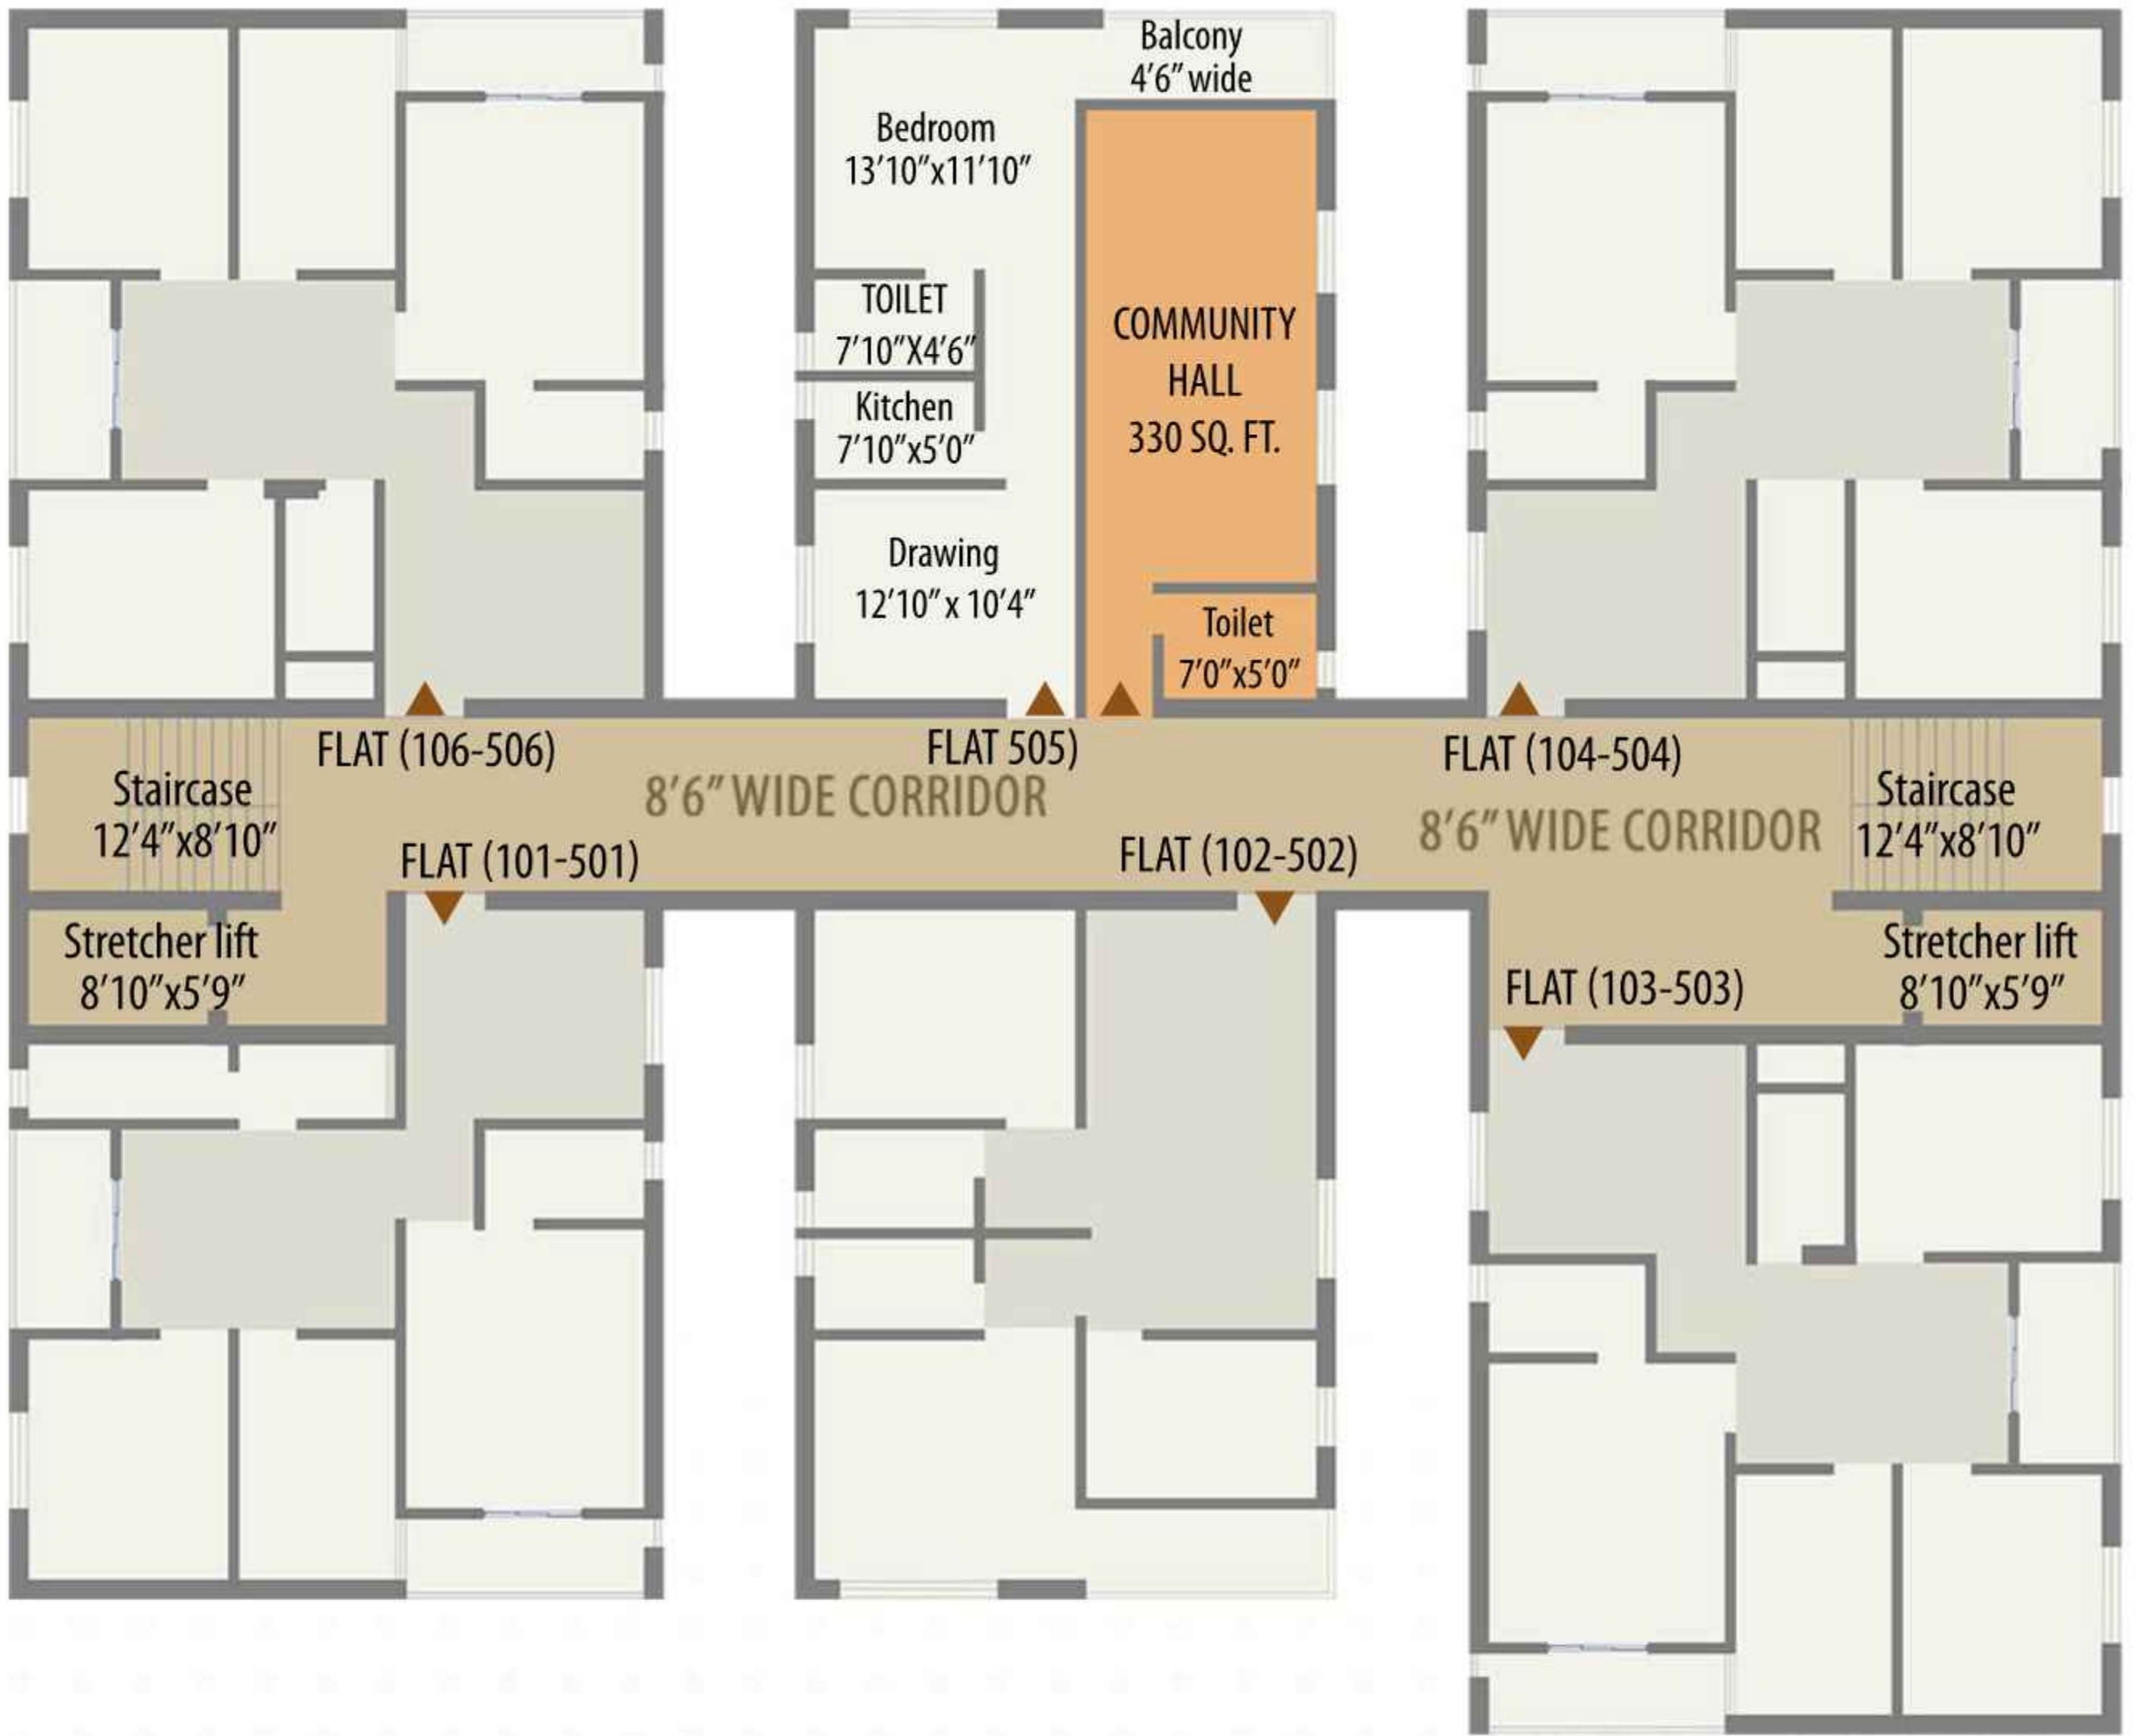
Balcony
4'6" wide

Bedroom
13'10"x11'10"

TOILET
7'10"X4'6"

Kitchen
7'10"x5'0"

Drawing
12'10" x 10'4"

COMMUNITY
HALL
330 SQ. FT.

Toilet
7'0"x5'0"

FLAT (106-506)

FLAT 505)

FLAT (104-504)

Staircase
12'4"x8'10"

8'6" WIDE CORRIDOR

8'6" WIDE CORRIDOR

Staircase
12'4"x8'10"

FLAT (101-501)

FLAT (102-502)

Stretcher lift
8'10"x5'9"

Stretcher lift
8'10"x5'9"

FLAT (103-503)